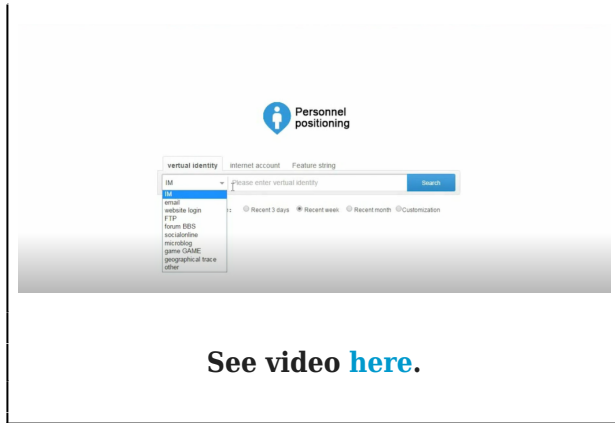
Personnel positioning

vertual identity internet account Feature string

IM

Please enter vertual identity

Search

IM
email
website login
FTP
forum BBS
socialonline
microblog
game GAME
geographical trace
other

Recent 3 days Recent week Recent month Customization

See video here.